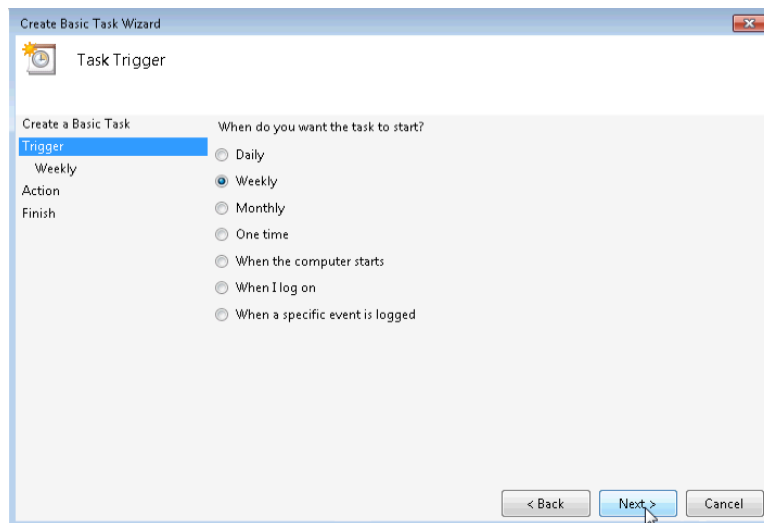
Create Basic Task Wizard

Task Trigger

Create a Basic Task
Trigger
Weekly
Action
Finish

When do you want the task to start?

Daily
Weekly
Monthly
One time
When the computer starts
When I log on
When a specific event is logged

< Back
Next >
Cancel